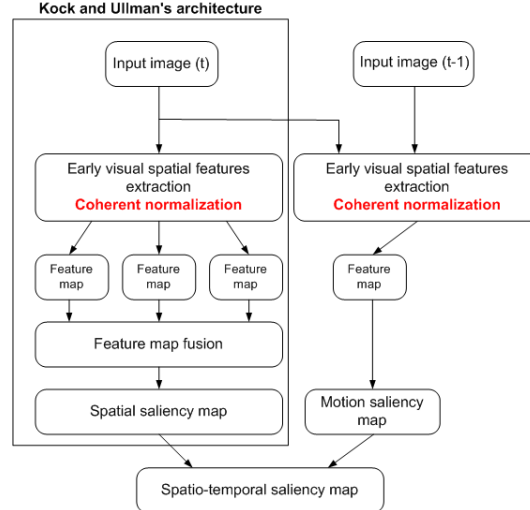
Kock and Ullman's architecture

Input image (t)

Input image (t-1)

Early visual spatial features extraction
Coherent normalization

Early visual spatial features extraction
Coherent normalization

Feature map

Feature map

Feature map

Feature map

Feature map fusion

Spatial saliency map

Motion saliency map

Spatio-temporal saliency map